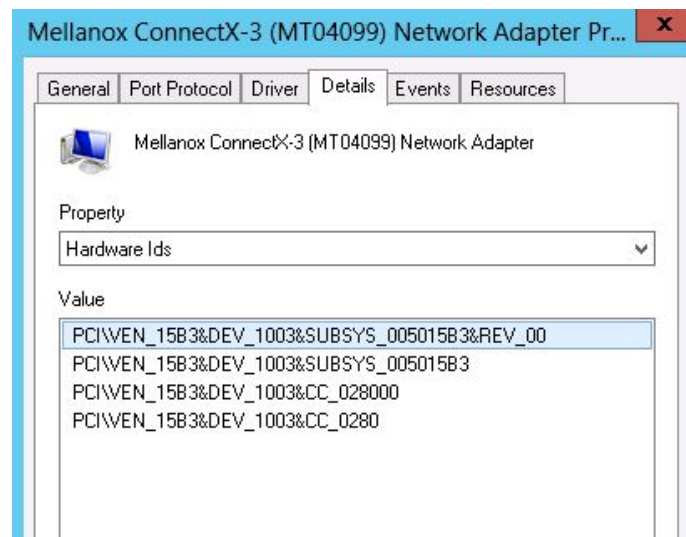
Mellanox ConnectX-3 (MT04099) Network Adapter Pr...

x

General | Port Protocol | Driver | Details | Events | Resources

Mellanox ConnectX-3 (MT04099) Network Adapter

Property

Hardware Ids

Value

PCI\VEN_15B3&DEV_1003&SUBSYS_005015B3&REV_00
PCI\VEN_15B3&DEV_1003&SUBSYS_005015B3
PCI\VEN_15B3&DEV_1003&CC_028000
PCI\VEN_15B3&DEV_1003&CC_0280